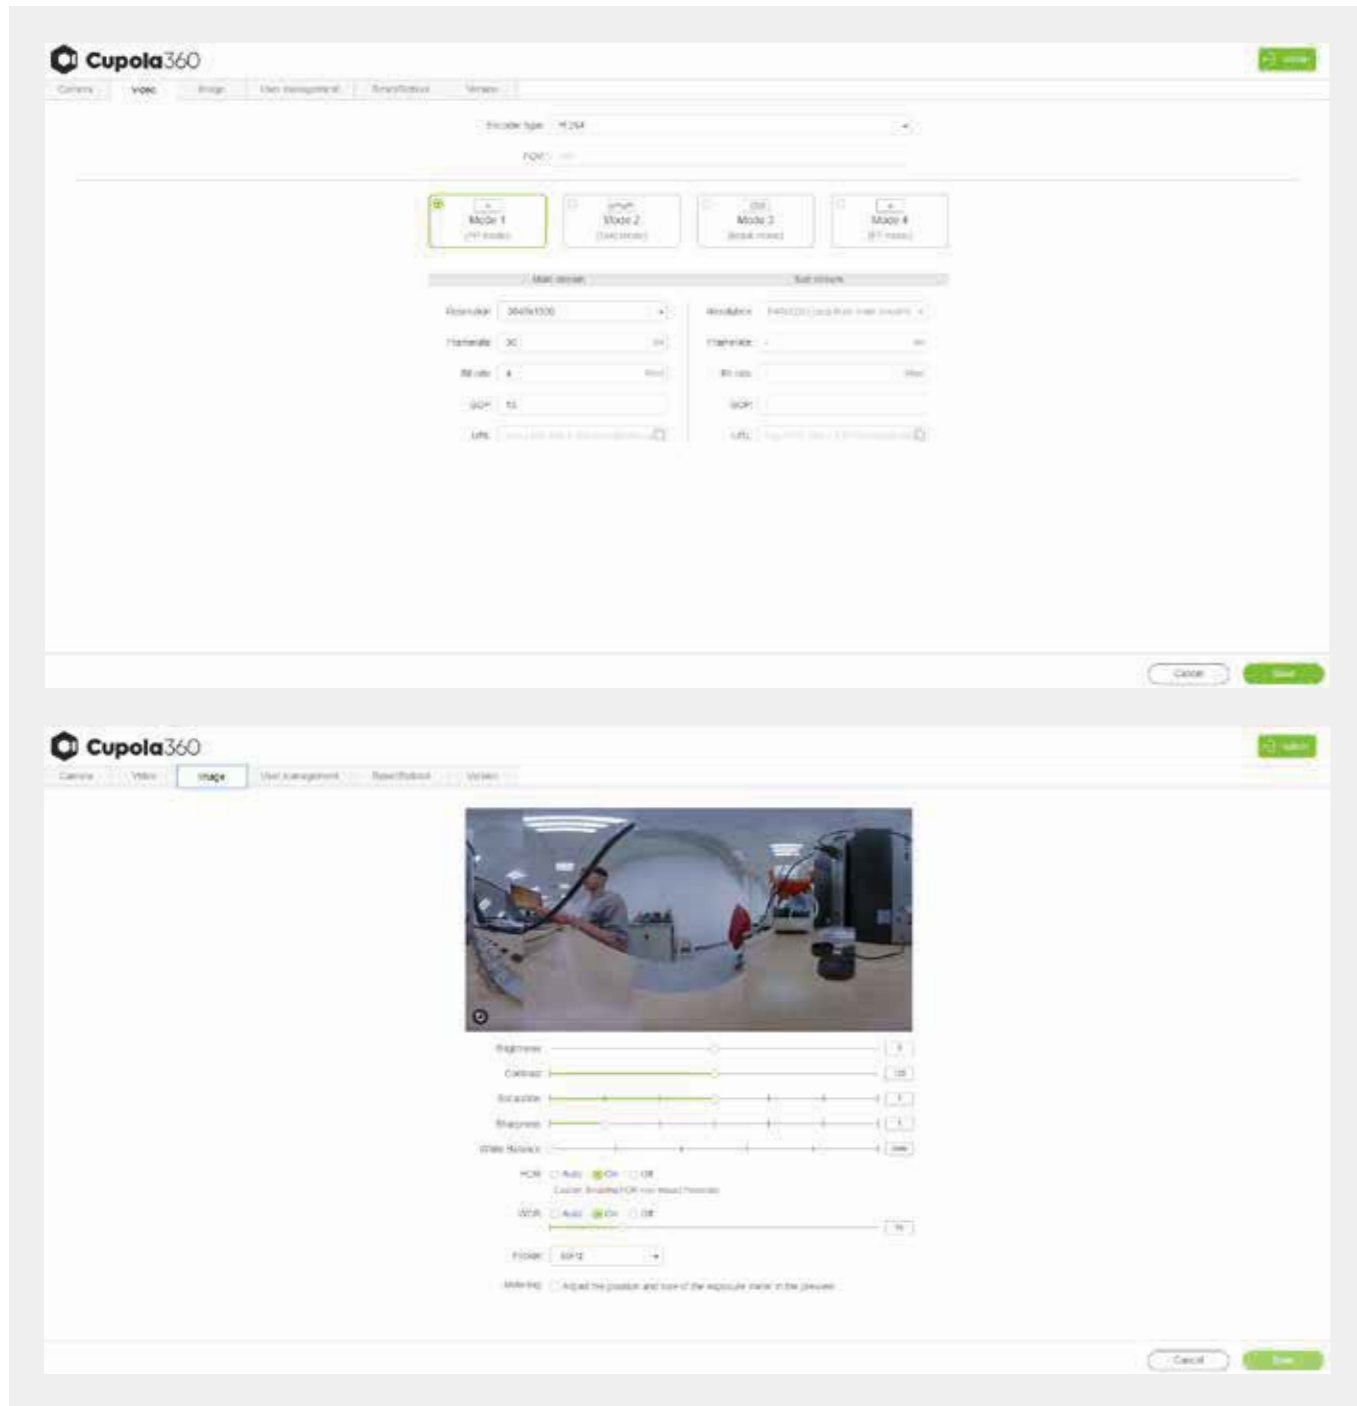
Cupola360

Camera | Video | Image | User management | Reset/Reboot | Version

Encoder type: H.264

FOV: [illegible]

Mode 1 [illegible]

Mode 2 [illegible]

Mode 3 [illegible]

Mode 4 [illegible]

Main stream | Sub stream

Resolution: 3840x1920 | Resolution: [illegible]

Framerate: 30 | Framerate: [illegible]

Bit rate: 8 Mbit | Bit rate: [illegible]

GOP: 10 | GOP: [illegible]

URL: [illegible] | URL: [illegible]

Cancel | Save

Cupola360

Camera | Video | Image | User management | Reset/Reboot | Version

Brightness
Contrast
Saturation
Sharpness
White Balance
HDR ○ Auto ◉ On ○ Off
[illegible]
WDR ○ Auto ◉ On ○ Off
Flicker: 60Hz
Metering: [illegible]

Cancel | Save